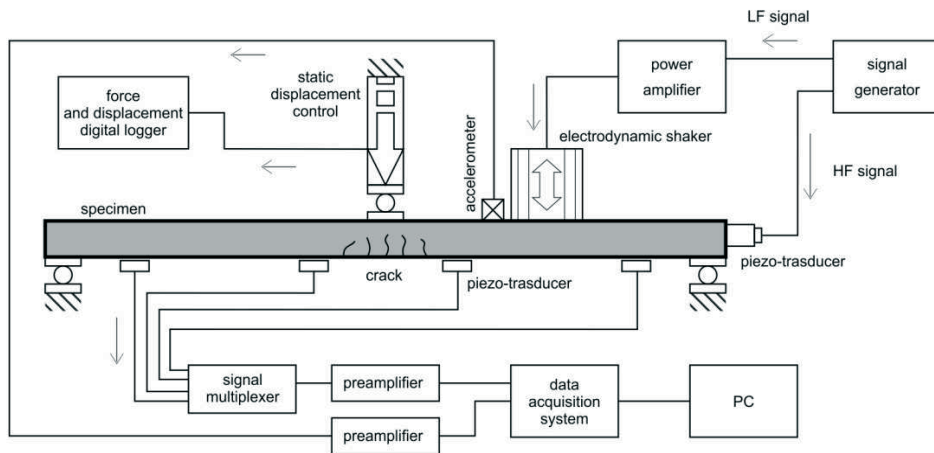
LF signal

force and displacement digital logger

static displacement control

power amplifier

signal generator

electrodynamic shaker

accelerometer

HF signal

specimen

crack

piezo-trasducer

piezo-trasducer

signal multiplexer

preamplifier

data acquisition system

PC

preamplifier